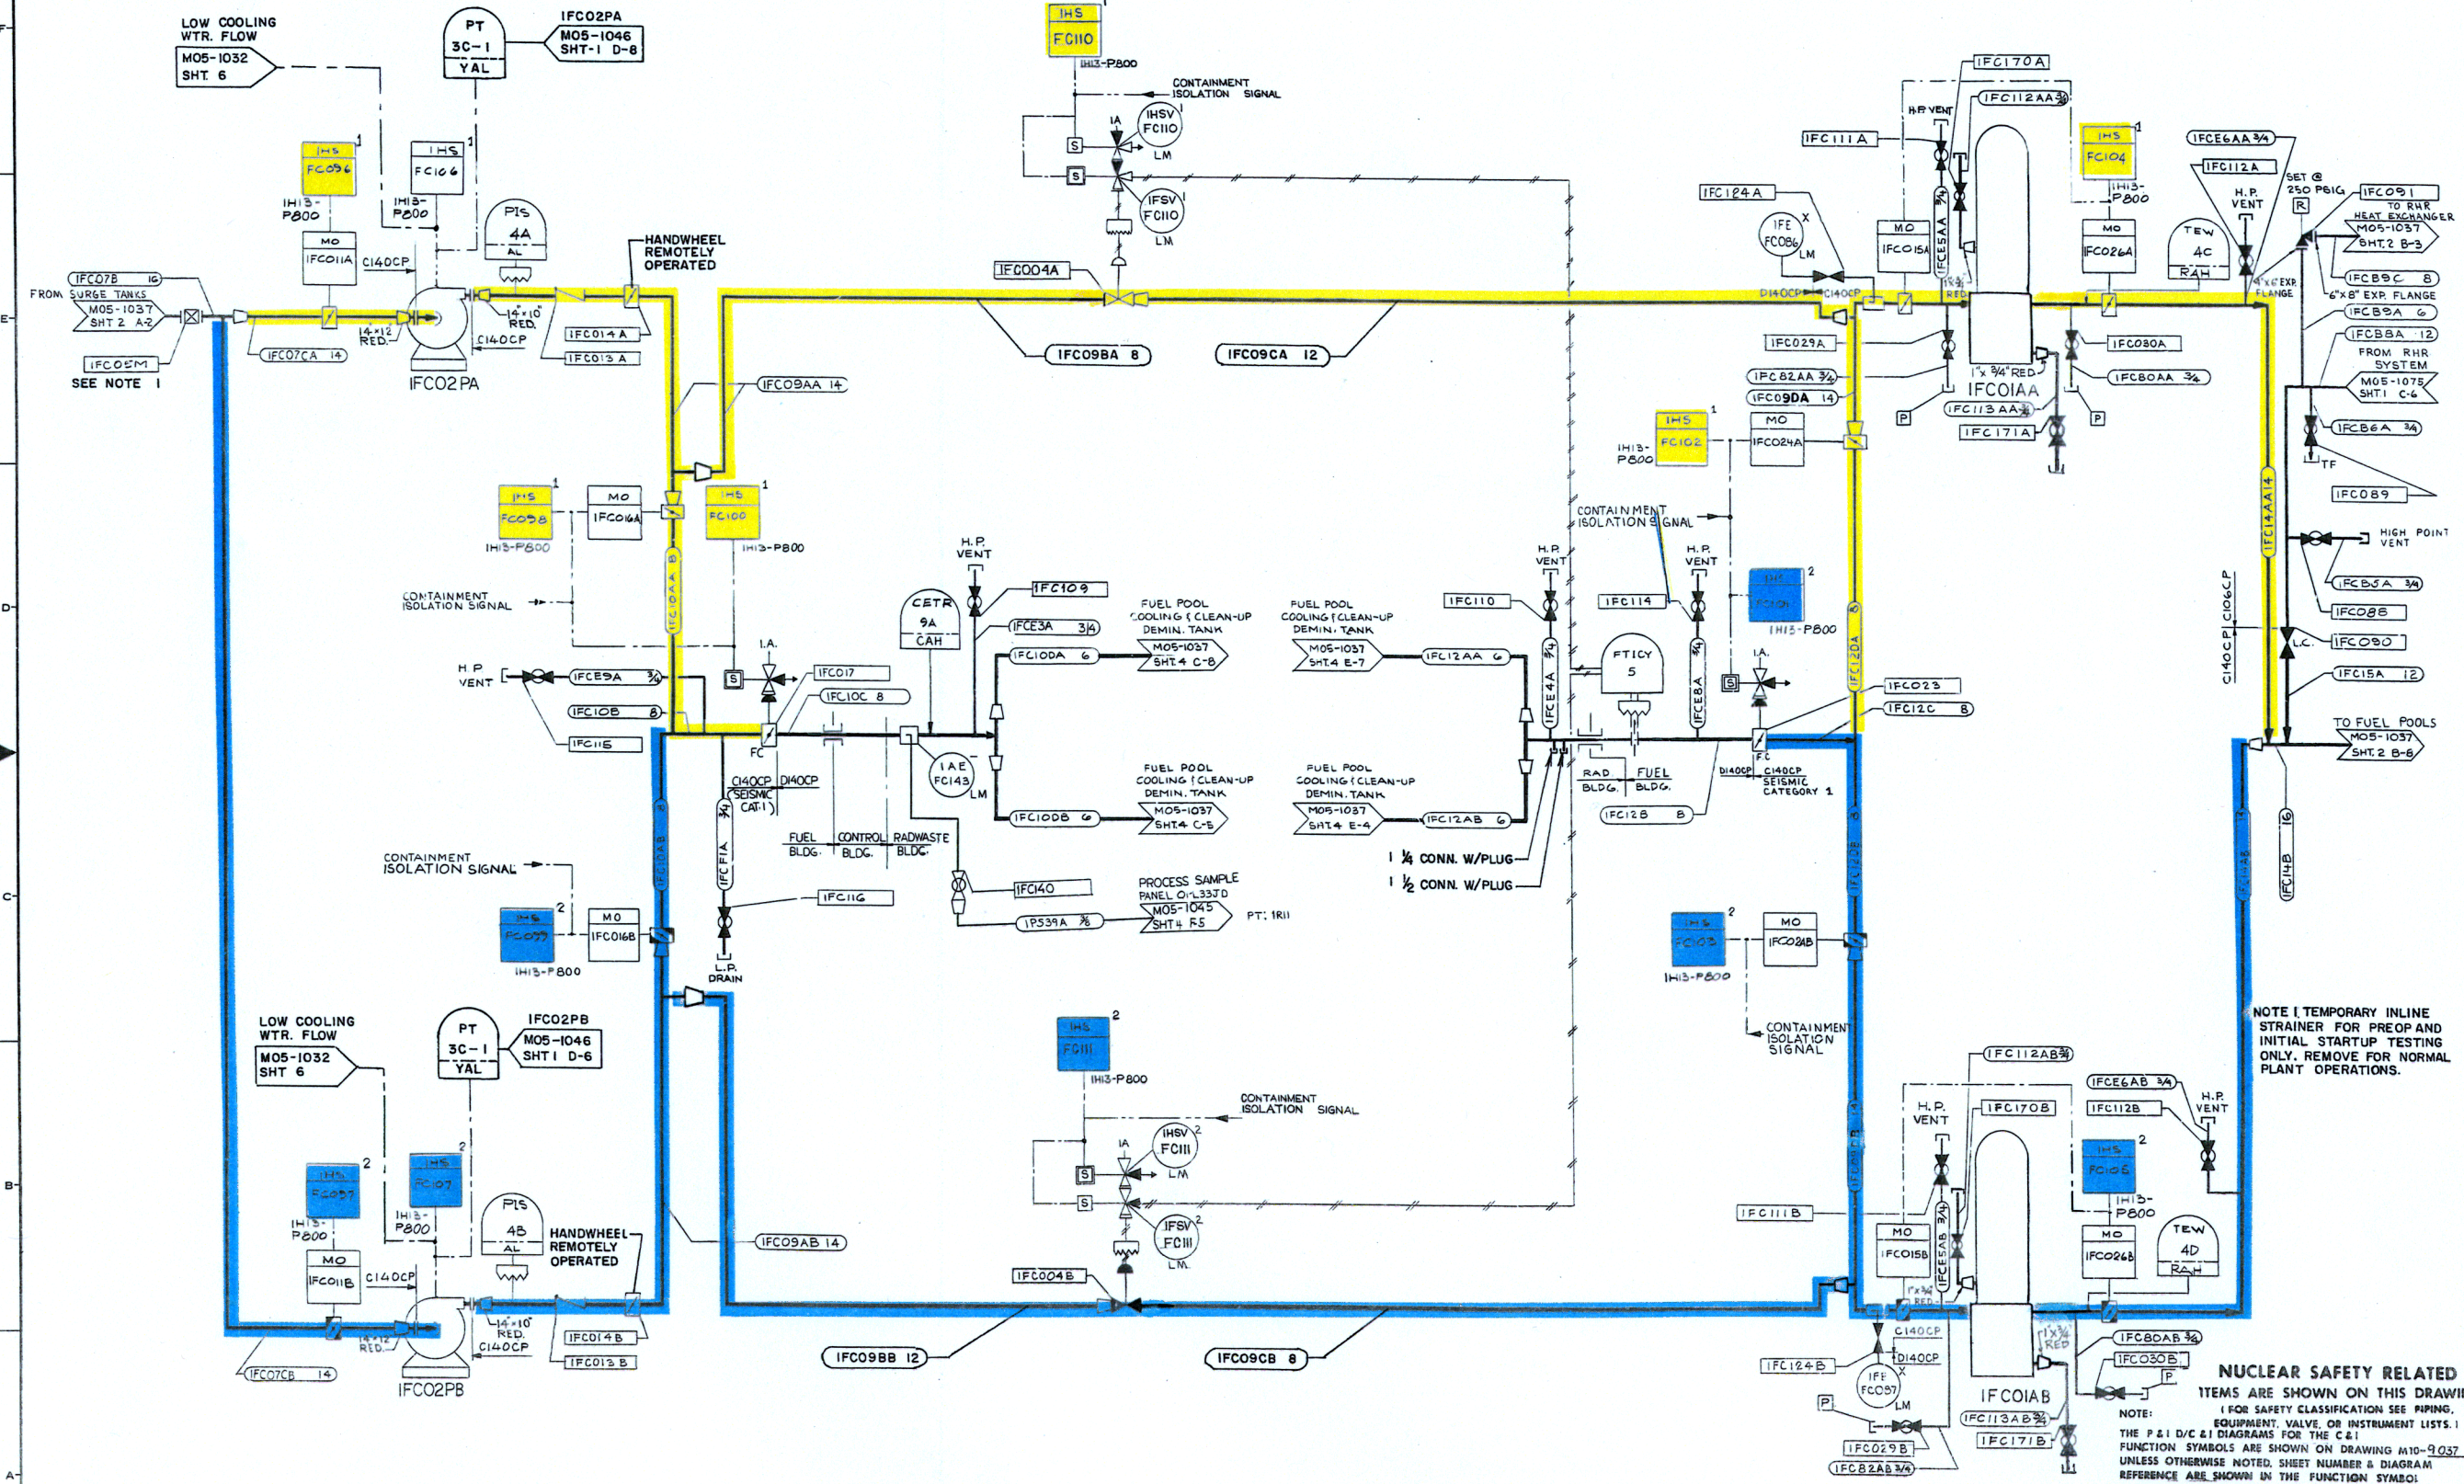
LOW COOLING WTR. FLOW
M05-1032 SHT. 6

PT 3C-1 YAL

IFCO2PA
M05-1046 SHT-1 D-8

1HS FC110
1H13-P800

CONTAINMENT ISOLATION SIGNAL

IA
1HSV FC110 LM
S
S
1FSV FC110 LM

1FC170A
1FC112AA 3/4
H.P. VENT
1FC111A
1HS FC104
1H13-P800
1FCE6AA 3/4
1FC112A
H.P. VENT
SET @ 250 PSIG
R
1FC091
TO RHR HEAT EXCHANGER M05-1037 SHT.2 B-3
1FC124A
1FE FC086 LM
MO 1FC015A
1FCE5AA 3/4
MO 1FC026A
TEW 4C RAH
4"x6" EXP. FLANGE
6"x8" EXP. FLANGE
1FCB9C 8
1FCB9A 6
1FCB8A 12
FROM RHR SYSTEM M05-1075 SHT1 C-6

1HS FC096
1H13-P800
1HS FC106
1H13-P800
MO 1FC011A
C140CP
PIS 4A AL
HANDWHEEL REMOTELY OPERATED
1FC004A
D140CP
C140CP
1FC078 16
FROM SURGE TANKS M05-1037 SHT 2 A-2
14"x12" RED.
14"x10" RED.
C140CP
1FC014A
1FC013A
1FC07CA 14
1FC05M
SEE NOTE 1
1FC02PA
1FC09BA 8
1FC09CA 12
1FC029A
1FC82AA 3/4
1FC09DA 14
1FC113AA 3/4
1FC171A
1"x 3/4" RED
1FC01AA
1FC080A
1FC80AA 3/4
P
P
1FCB6A 3/4
TF
1FC089
HIGH POINT VENT
1FCB5A 3/4
1FC088
1FC080
L.C.
1FC15A 12
C140CP C106CP
1FC14AA 14
TO FUEL POOLS M05-1037 SHT.2 B-6

1FC09AA 14
1HS FC098
1H13-P800
MO 1FC016A
1HS FC100
1H13-P800
1FC10AA 8
1HS FC102
1H13-P800
MO 1FC024A
CONTAINMENT ISOLATION SIGNAL
CONTAINMENT ISOLATION SIGNAL
H.P. VENT
CETR 9A CAH
1FC109
1FCE3A 3/4
1FC10DA 6
FUEL POOL COOLING & CLEAN-UP DEMIN. TANK M05-1037 SHT.4 C-8
FUEL POOL COOLING & CLEAN-UP DEMIN. TANK M05-1037 SHT.4 E-7
1FC12AA 6
1FC110
H.P. VENT
1FC114
H.P. VENT
1HS FC101
1H13-P800
2
FT1CY 5
1FCE4A 3/4
1FCE8A 3/4
S
I.A.
1FC023
1FC12C 8
1FC12DA 8
H P VENT
1FCE9A 3/4
1FC10B 8
1FC116
I.A.
S
1FC017
1FC10C 8
FC
C140CP D140CP SEISMIC CAT-1
1AE FC143 LM
FUEL BLDG.
CONTROL BLDG.
RADWASTE BLDG.
1FC10DB 6
FUEL POOL COOLING & CLEAN-UP DEMIN. TANK M05-1037 SHT.4 C-5
FUEL POOL COOLING & CLEAN-UP DEMIN. TANK M05-1037 SHT.4 E-4
1FC12AB 6
RAD BLDG.
FUEL BLDG.
D140CP
FC
C140CP SEISMIC CATEGORY 1
1FC12B 8
1 1/4 CONN. W/PLUG
1 1/2 CONN. W/PLUG
1FCF1A 3/4
1FC116
1FC140
1P539A 3/8
PROCESS SAMPLE PANEL OPL33JD M05-1045 SHT4 F5
PT. 1R11
L.P. DRAIN
CONTAINMENT ISOLATION SIGNAL
1HS FC099
1H13-P800
MO 1FC016B
1FC10AB
1HS FC103
1H13-P800
MO 1FC024B
CONTAINMENT ISOLATION SIGNAL
NOTE 1. TEMPORARY INLINE STRAINER FOR PREOP AND INITIAL STARTUP TESTING ONLY. REMOVE FOR NORMAL PLANT OPERATIONS.

LOW COOLING WTR. FLOW
M05-1032 SHT 6
PT 3C-1 YAL
1FC02PB
M05-1046 SHT1 D-6
1HS FC111
1H13-P800
CONTAINMENT ISOLATION SIGNAL
IA
1HSV FC111 LM
S
S
1FSV FC111 LM
1FC112AB 3/4
1FCE6AB 3/4
1FC112B
H.P. VENT
H.P. VENT
1FC170B
1HS FC105
1H13-P800
1HS FC097
1H13-P800
1HS FC107
1H13-P800
MO 1FC011B
C140CP
PIS 4B AL
HANDWHEEL REMOTELY OPERATED
1FC09AB 14
1FC004B
1FC111B
MO 1FC015B
1FCE5AB 3/4
MO 1FC026B
TEW 4D RAH
14"x12" RED.
14"x10" RED.
C140CP
1FC014B
1FC013B
1FC07CB 14
1FC02PB
1FC09BB 12
1FC09CB 8
1"x 3/4" RED
C140CP
D140CP
1FC124B
1FE FC087 LM
P
1FC01AB
1FC113AB 3/4
1FC171B
1FC029B
1FC82AB 3/4
1FC80AB 3/4
1FC030B
P
1FC14B
NUCLEAR SAFETY RELATED ITEMS ARE SHOWN ON THIS DRAWI
NOTE: (FOR SAFETY CLASSIFICATION SEE PIPING, EQUIPMENT, VALVE, OR INSTRUMENT LISTS.)
THE P & I D/C & I DIAGRAMS FOR THE C & I FUNCTION SYMBOLS ARE SHOWN ON DRAWING M10-9037 UNLESS OTHERWISE NOTED. SHEET NUMBER & DIAGRAM REFERENCE ARE SHOWN IN THE FUNCTION SYMBOL